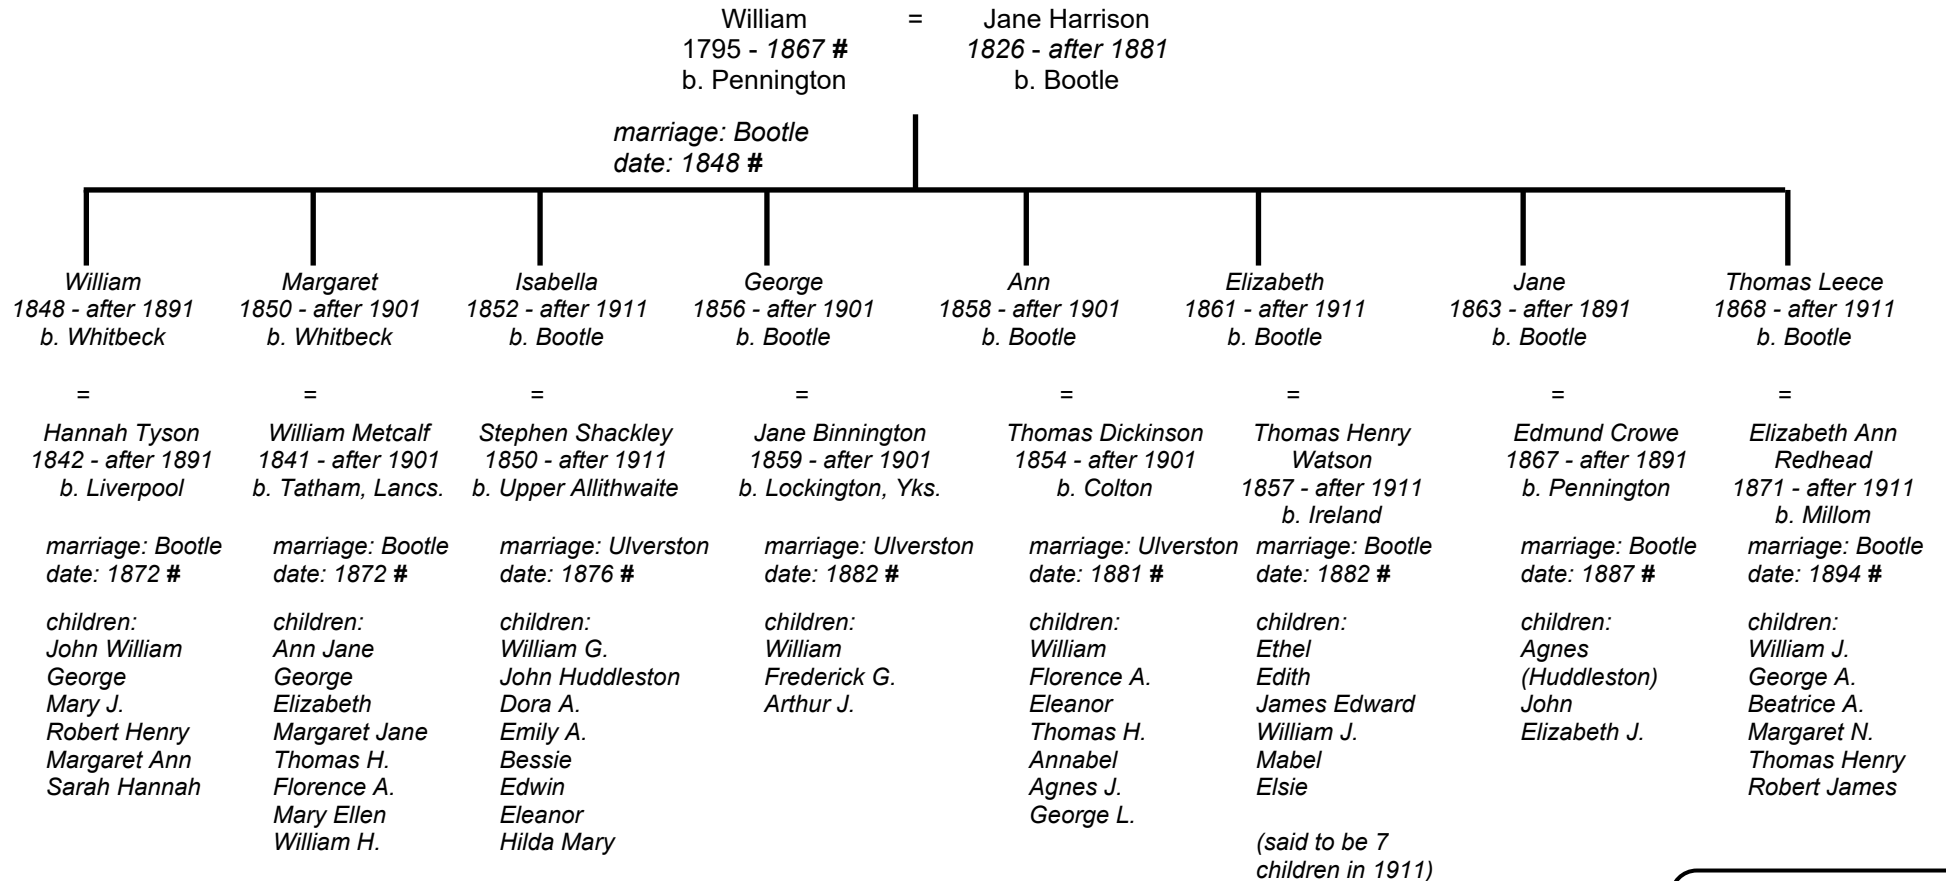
William
1795 - 1867 #
b. Pennington

=

Jane Harrison
1826 - after 1881
b. Bootle

marriage: Bootle
date: 1848 #

William
1848 - after 1891
b. Whitbeck

=

Hannah Tyson
1842 - after 1891
b. Liverpool

marriage: Bootle
date: 1872 #

children:
John William
George
Mary J.
Robert Henry
Margaret Ann
Sarah Hannah

Margaret
1850 - after 1901
b. Whitbeck

=

William Metcalf
1841 - after 1901
b. Tatham, Lancs.

marriage: Bootle
date: 1872 #

children:
Ann Jane
George
Elizabeth
Margaret Jane
Thomas H.
Florence A.
Mary Ellen
William H.

Isabella
1852 - after 1911
b. Bootle

=

Stephen Shackley
1850 - after 1911
b. Upper Allithwaite

marriage: Ulverston
date: 1876 #

children:
William G.
John Huddleston
Dora A.
Emily A.
Bessie
Edwin
Eleanor
Hilda Mary

George
1856 - after 1901
b. Bootle

=

Jane Binnington
1859 - after 1901
b. Lockington, Yks.

marriage: Ulverston
date: 1882 #

children:
William
Frederick G.
Arthur J.

Ann
1858 - after 1901
b. Bootle

=

Thomas Dickinson
1854 - after 1901
b. Colton

marriage: Ulverston
date: 1881 #

children:
William
Florence A.
Eleanor
Thomas H.
Annabel
Agnes J.
George L.

Elizabeth
1861 - after 1911
b. Bootle

=

Thomas Henry Watson
1857 - after 1911
b. Ireland

marriage: Bootle
date: 1882 #

children:
Ethel
Edith
James Edward
William J.
Mabel
Elsie

(said to be 7 children in 1911)

Jane
1863 - after 1891
b. Bootle

=

Edmund Crowe
1867 - after 1891
b. Pennington

marriage: Bootle
date: 1887 #

children:
Agnes
(Huddleston)
John
Elizabeth J.

Thomas Leece
1868 - after 1911
b. Bootle

=

Elizabeth Ann Redhead
1871 - after 1911
b. Millom

marriage: Bootle
date: 1894 #

children:
William J.
George A.
Beatrice A.
Margaret N.
Thomas Henry
Robert James